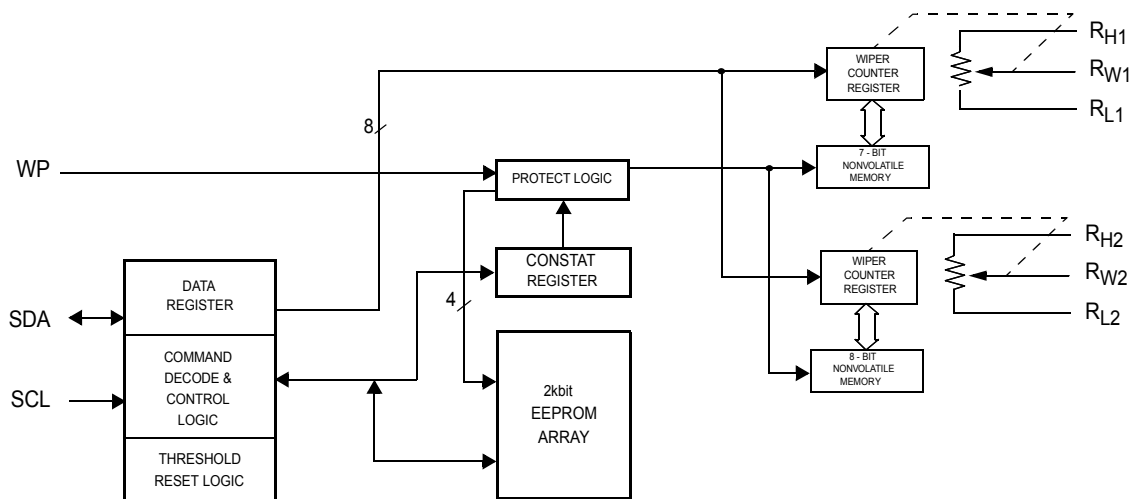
$R_{H1}$

WIPER COUNTER REGISTER

$R_{W1}$

$R_{L1}$

8

7 - BIT NONVOLATILE MEMORY

WP

PROTECT LOGIC

$R_{H2}$

CONSTAT REGISTER

WIPER COUNTER REGISTER

$R_{W2}$

DATA REGISTER

SDA

4

$R_{L2}$

COMMAND DECODE & CONTROL LOGIC

8 - BIT NONVOLATILE MEMORY

SCL

2kbit EEPROM ARRAY

THRESHOLD RESET LOGIC